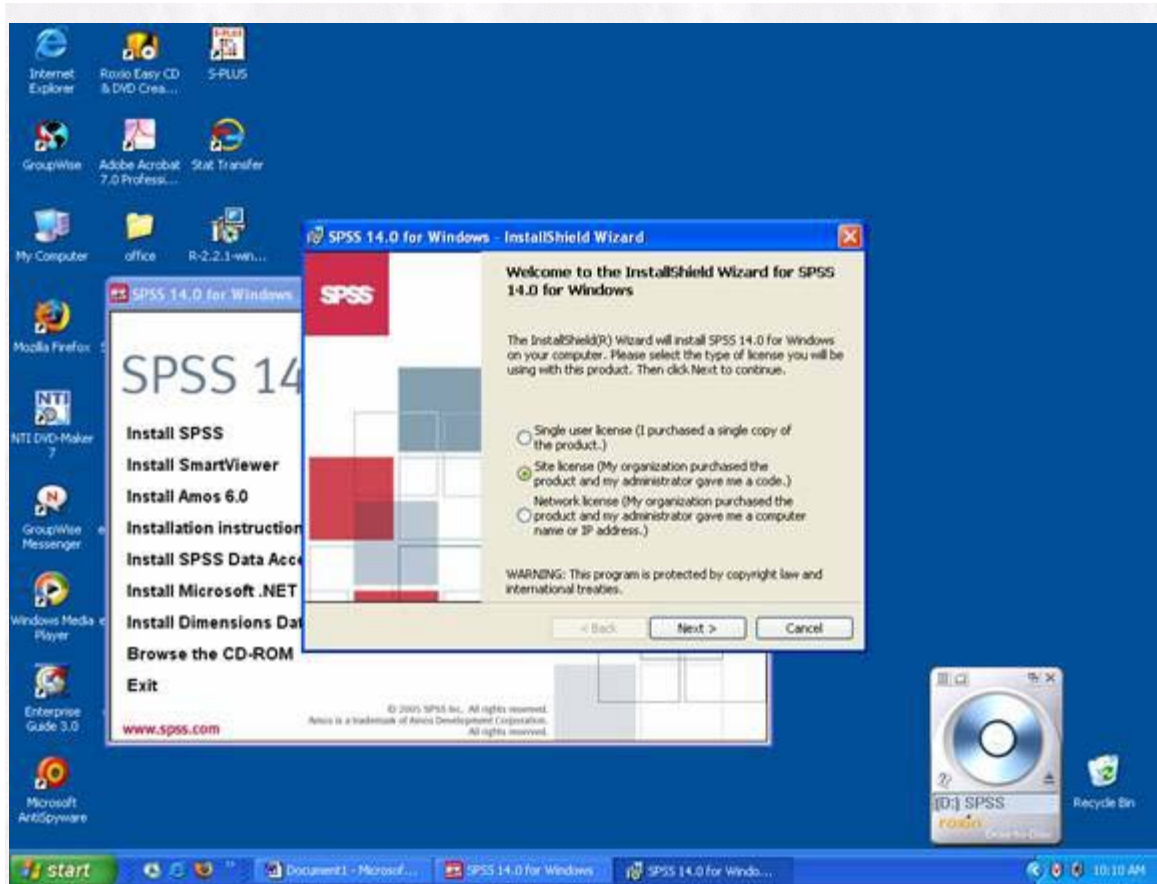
Internet Explorer

Roxio Easy CD & DVD Crea...

S-PLUS

GroupWise

Adobe Acrobat 7.0 Professi...

Stat Transfer

My Computer

office

R-2.2.1-win...

Mozilla Firefox

NTI DVD-Maker 7

GroupWise Messenger

Windows Media Player

Enterprise Guide 3.0

Microsoft AntiSpyware

SPSS 14.0 for Windows

SPSS 14

Install SPSS

Install SmartViewer

Install Amos 6.0

Installation instruction

Install SPSS Data Acc

Install Microsoft .NET

Install Dimensions Dat

Browse the CD-ROM

Exit

www.spss.com

© 2005 SPSS Inc. All rights reserved. Amos is a trademark of Amos Development Corporation. All rights reserved.

SPSS 14.0 for Windows - InstallShield Wizard

SPSS

Welcome to the InstallShield Wizard for SPSS 14.0 for Windows

The InstallShield(R) Wizard will install SPSS 14.0 for Windows on your computer. Please select the type of license you will be using with this product. Then click Next to continue.

Single user license (I purchased a single copy of the product.)

Site license (My organization purchased the product and my administrator gave me a code.)

Network license (My organization purchased the product and my administrator gave me a computer name or IP address.)

WARNING: This program is protected by copyright law and international treaties.

< Back

Next >

Cancel

[D:] SPSS

roxio

Recycle Bin

start

Document1 - Microsof...

SPSS 14.0 for Windows

SPSS 14.0 for Windo...

10:10 AM